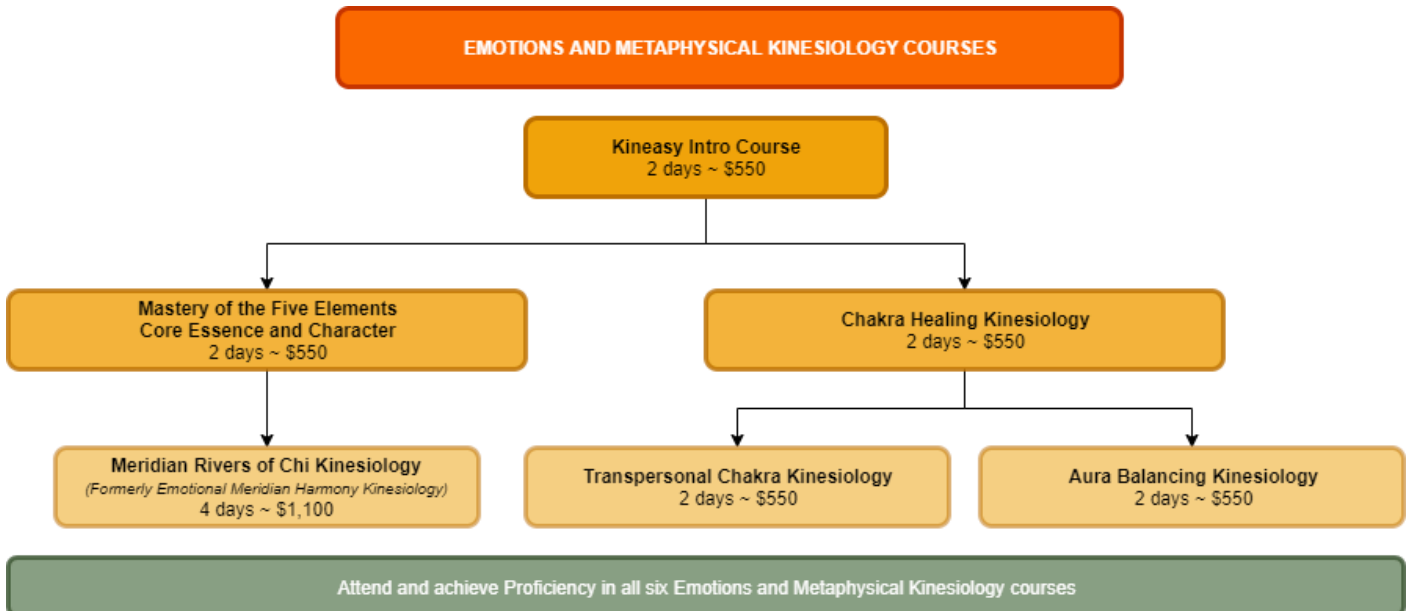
EMOTIONS AND METAPHYSICAL KINESIOLOGY COURSES

Kineasy Intro Course
2 days ~ $550

Mastery of the Five Elements
Core Essence and Character
2 days ~ $550

Chakra Healing Kinesiology
2 days ~ $550

Meridian Rivers of Chi Kinesiology
(Formerly Emotional Meridian Harmony Kinesiology)
4 days ~ $1,100

Transpersonal Chakra Kinesiology
2 days ~ $550

Aura Balancing Kinesiology
2 days ~ $550

Attend and achieve Proficiency in all six Emotions and Metaphysical Kinesiology courses